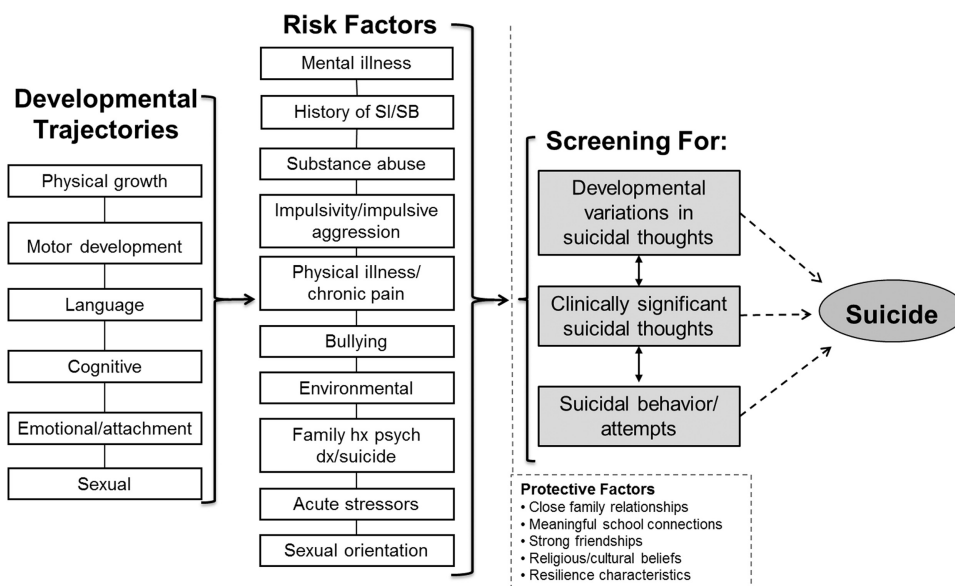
Developmental Trajectories

Physical growth

Motor development

Language

Cognitive

Emotional/attachment

Sexual

Risk Factors

Mental illness

History of SI/SB

Substance abuse

Impulsivity/impulsive aggression

Physical illness/ chronic pain

Bullying

Environmental

Family hx psych dx/suicide

Acute stressors

Sexual orientation

Screening For:

Developmental variations in suicidal thoughts

Clinically significant suicidal thoughts

Suicidal behavior/ attempts

Suicide

Protective Factors
• Close family relationships
• Meaningful school connections
• Strong friendships
• Religious/cultural beliefs
• Resilience characteristics